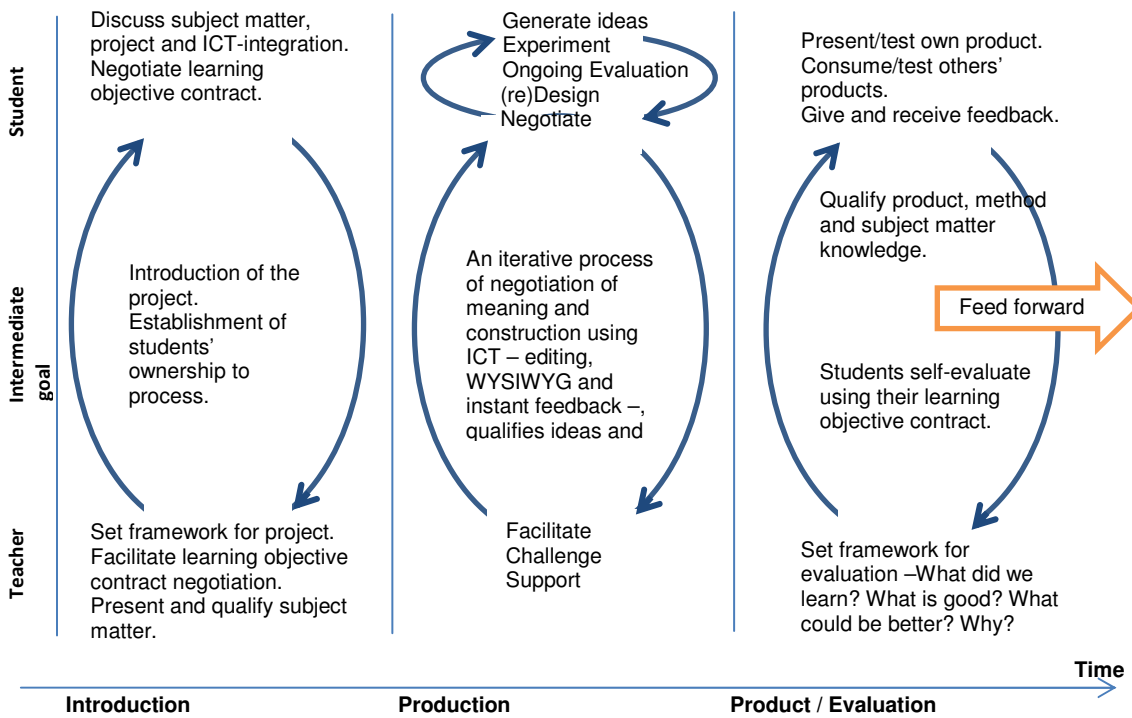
Student

Intermediate goal

Teacher

Discuss subject matter, project and ICT-integration. Negotiate learning objective contract.

Introduction of the project. Establishment of students' ownership to process.

Set framework for project. Facilitate learning objective contract negotiation. Present and qualify subject matter.

Generate ideas
Experiment
Ongoing Evaluation
(re)Design
Negotiate

An iterative process of negotiation of meaning and construction using ICT – editing, WYSIWYG and instant feedback –, qualifies ideas and

Facilitate
Challenge
Support

Present/test own product. Consume/test others' products. Give and receive feedback.

Qualify product, method and subject matter knowledge.

Feed forward

Students self-evaluate using their learning objective contract.

Set framework for evaluation –What did we learn? What is good? What could be better? Why?

Time

Introduction

Production

Product / Evaluation